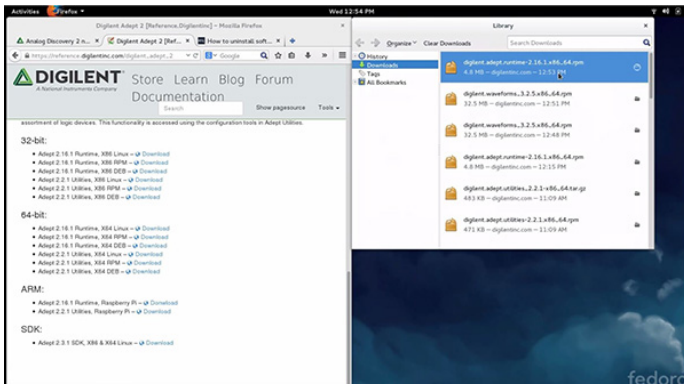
Activities Firefox Wed 12:54 PM

Digilent Adept 2 [Reference.Digilentinc] - Mozilla Firefox

Analog Discovery 2 n... Digilent Adept 2 [Ref... How to uninstall soft...

https://reference.digilentinc.com/digilent_adept_2 Google

DIGILENT A National Instruments Company

Store Learn Blog Forum Documentation

Search Show pagesource Tools

assortment of logic devices. This functionality is accessed using the configuration tools in Adept Utilities.

32-bit:

- Adept 2.16.1 Runtime, X86 Linux – Download
- Adept 2.16.1 Runtime, X86 RPM – Download
- Adept 2.16.1 Runtime, X86 DEB – Download
- Adept 2.2.1 Utilities, X86 Linux – Download
- Adept 2.2.1 Utilities, X86 RPM – Download
- Adept 2.2.1 Utilities, X86 DEB – Download

64-bit:

- Adept 2.16.1 Runtime, X64 Linux – Download
- Adept 2.16.1 Runtime, X64 RPM – Download
- Adept 2.16.1 Runtime, X64 DEB – Download
- Adept 2.2.1 Utilities, X64 Linux – Download
- Adept 2.2.1 Utilities, X64 RPM – Download
- Adept 2.2.1 Utilities, X64 DEB – Download

ARM:

- Adept 2.16.1 Runtime, Raspberry Pi – Download
- Adept 2.2.1 Utilities, Raspberry Pi – Download

SDK:

- Adept 2.3.1 SDK, X86 & X64 Linux – Download

Library

Organize Clear Downloads Search Downloads

History
Downloads
Tags
All Bookmarks

digilent.adept.runtime-2.16.1.x86_64.rpm
4.8 MB — digilentinc.com — 12:53 PM

digilent.waveforms_3.2.5.x86_64.rpm
32.5 MB — digilentinc.com — 12:51 PM

digilent.waveforms_3.2.5.x86_64.rpm
32.5 MB — digilentinc.com — 12:48 PM

digilent.adept.runtime-2.16.1.x86_64.rpm
4.8 MB — digilentinc.com — 12:15 PM

digilent.adept.utilities_2.2.1-x86_64.tar.gz
483 KB — digilentinc.com — 11:09 AM

digilent.adept.utilities-2.2.1.x86_64.rpm
471 KB — digilentinc.com — 11:09 AM

fedora